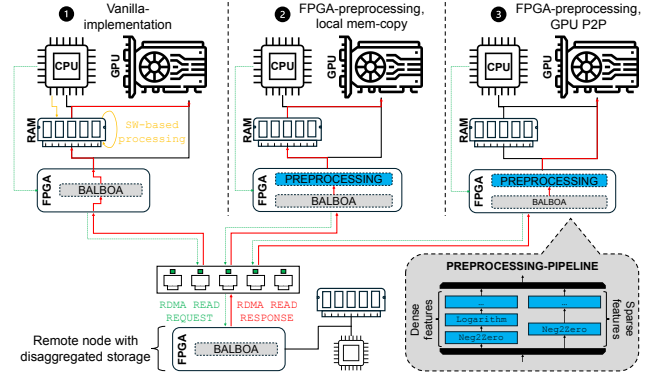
1 Vanilla-implementation

2 FPGA-preprocessing, local mem-copy

3 FPGA-preprocessing, GPU P2P

CPU
GPU
RAM
SW-based processing
FPGA
BALBOA

CPU
GPU
RAM
FPGA
PREPROCESSING
BALBOA

CPU
GPU
RAM
FPGA
PREPROCESSING
BALBOA

RDMA READ REQUEST
RDMA READ RESPONSE

Remote node with disaggregated storage
FPGA
BALBOA

PREPROCESSING-PIPELINE
Dense features
...
Logarithm
Neg2Zero
...
Neg2Zero
Sparse features